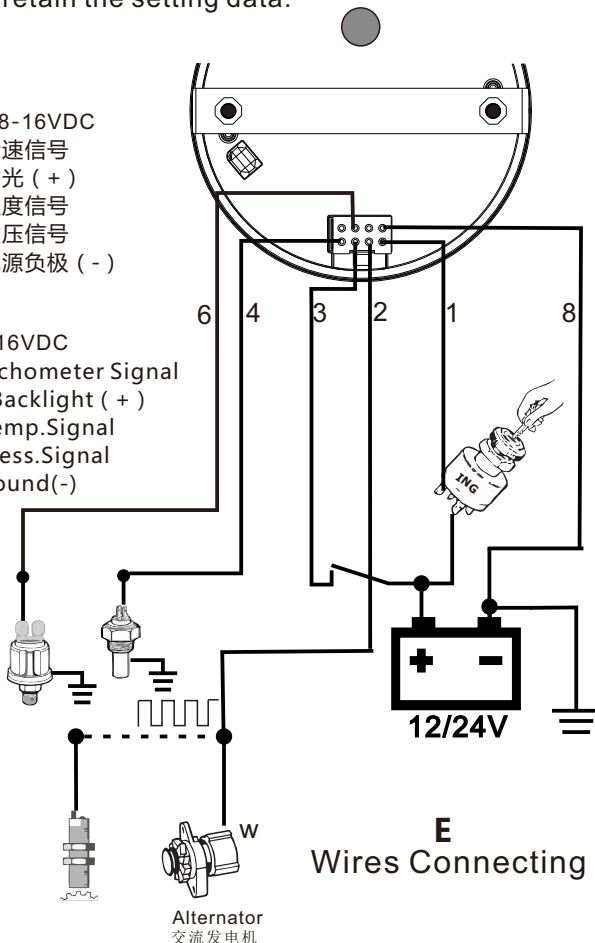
retain the setting data.

8-16VDC
速信号
光(+)
度信号
压信号
源负极(-)

16VDC
chometer Signal
Backlight(+)
emp.Signal
ess.Signal
ound(-)

6
4
3
2
1
8

ING

12/24V

W

Alternator
交流发电机

E
Wires Connecting